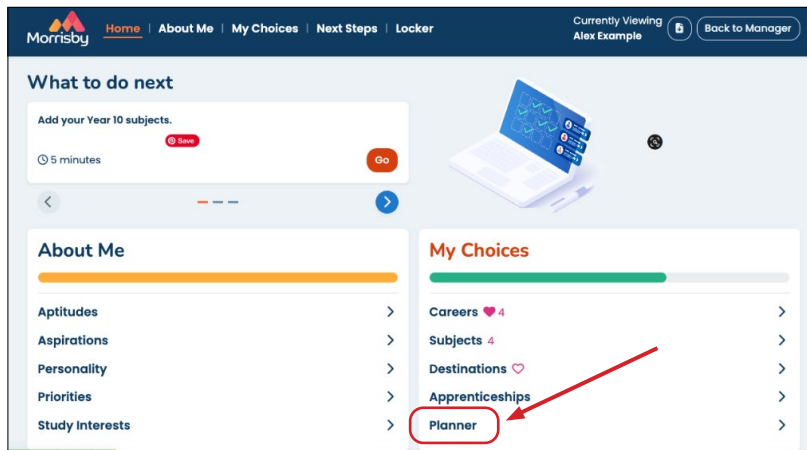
Morrisby Home | About Me | My Choices | Next Steps | Locker

Currently Viewing
Alex Example

Back to Manager

What to do next

Add your Year 10 subjects.

Save

5 minutes

Go

About Me

Aptitudes

Aspirations

Personality

Priorities

Study Interests

My Choices

Careers 4

Subjects 4

Destinations

Apprenticeships

Planner